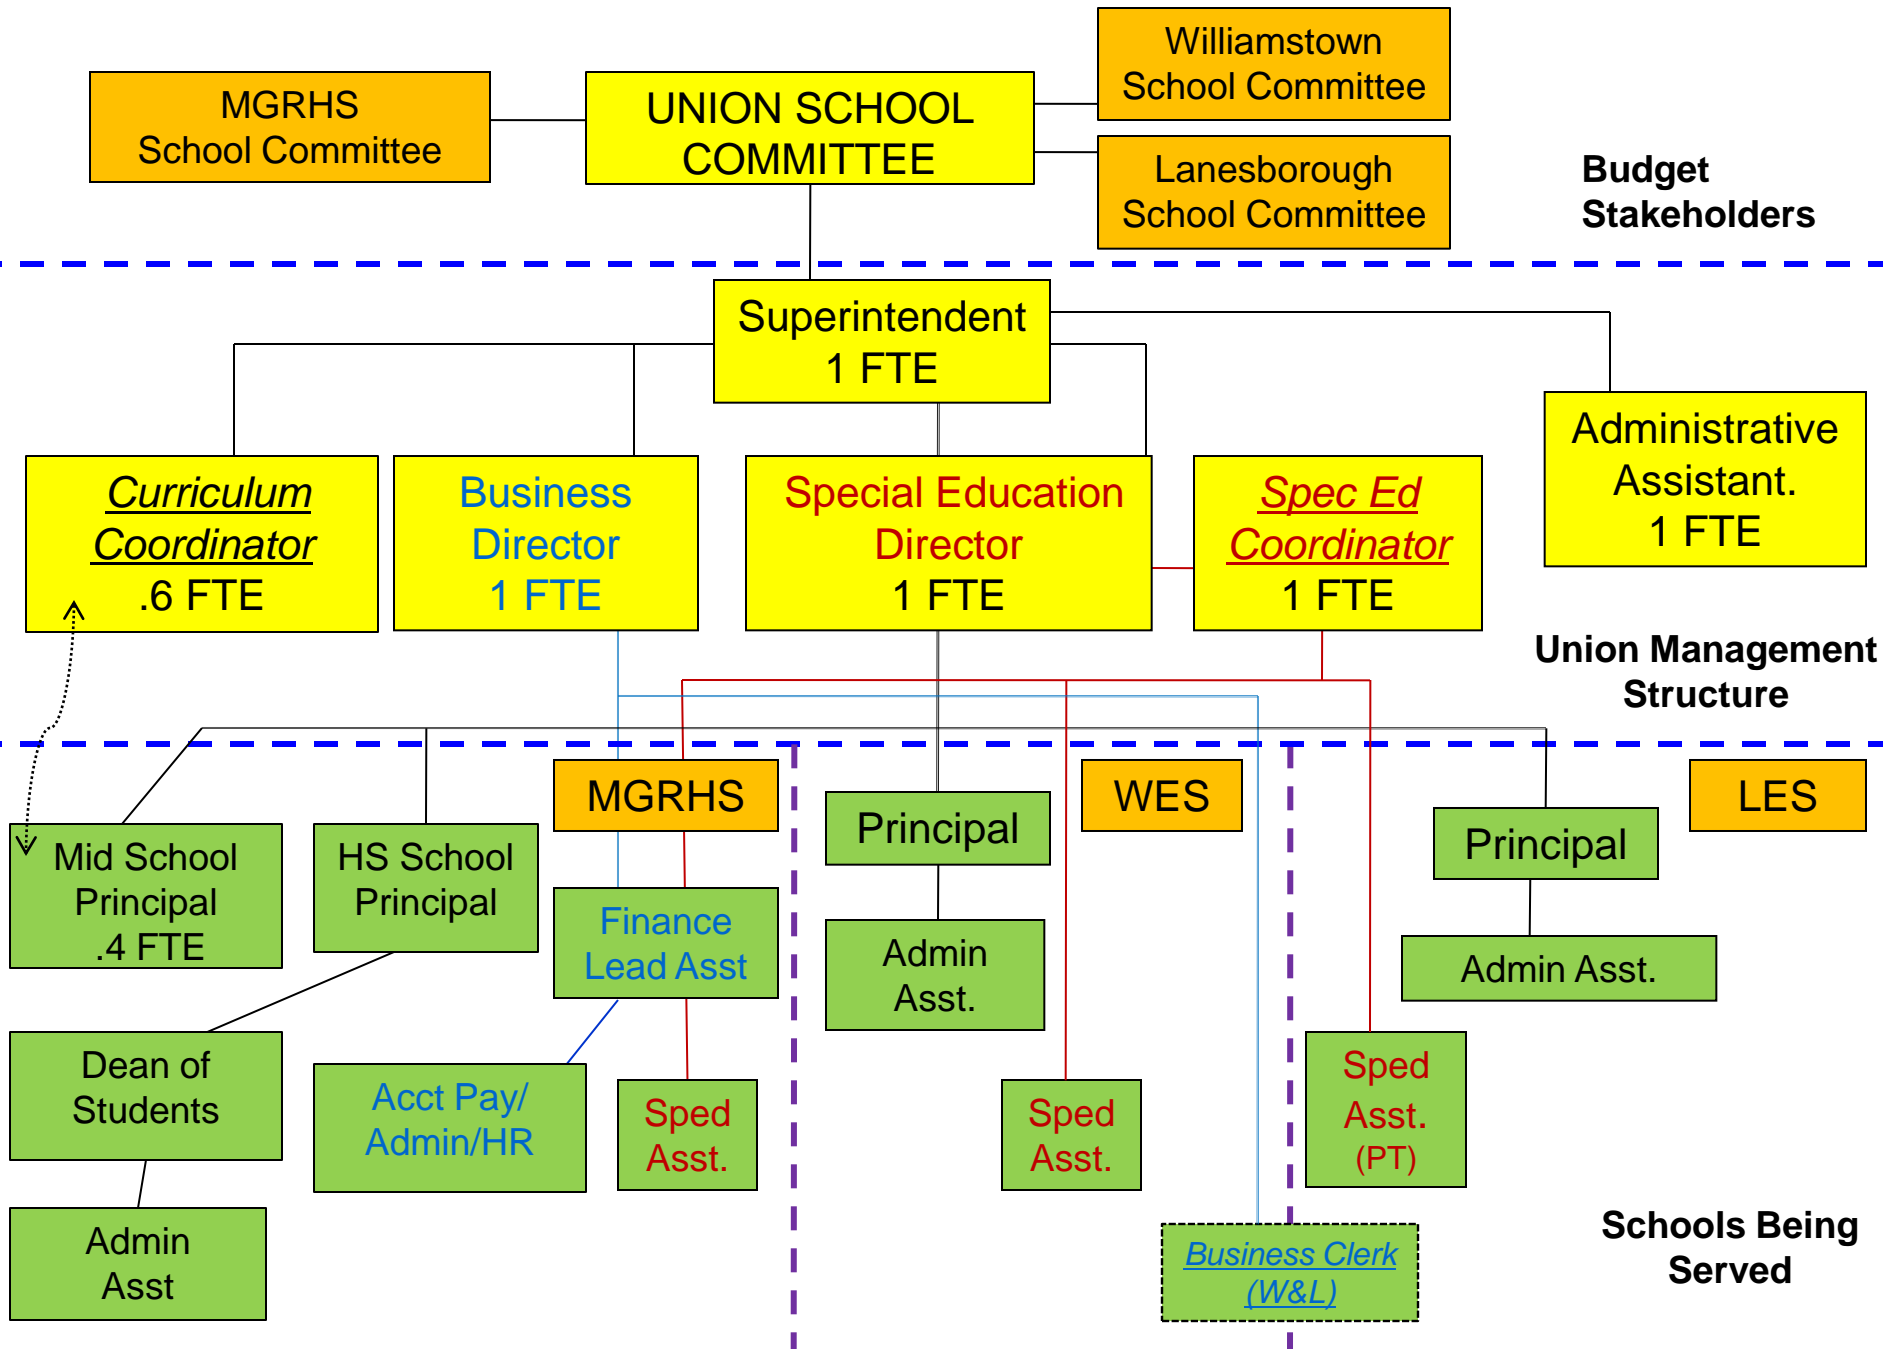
MGRHS School Committee

UNION SCHOOL COMMITTEE

Williamstown School Committee

Lanesborough School Committee

Budget Stakeholders

Superintendent 1 FTE

Curriculum Coordinator .6 FTE

Business Director 1 FTE

Special Education Director 1 FTE

Spec Ed Coordinator 1 FTE

Administrative Assistant. 1 FTE

Union Management Structure

MGRHS

WES

LES

Mid School Principal .4 FTE

HS School Principal

Finance Lead Asst

Principal

Principal

Admin Asst.

Admin Asst.

Dean of Students

Acct Pay/ Admin/HR

Sped Asst.

Sped Asst.

Sped Asst. (PT)

Admin Asst

Business Clerk (W&L)

Schools Being Served